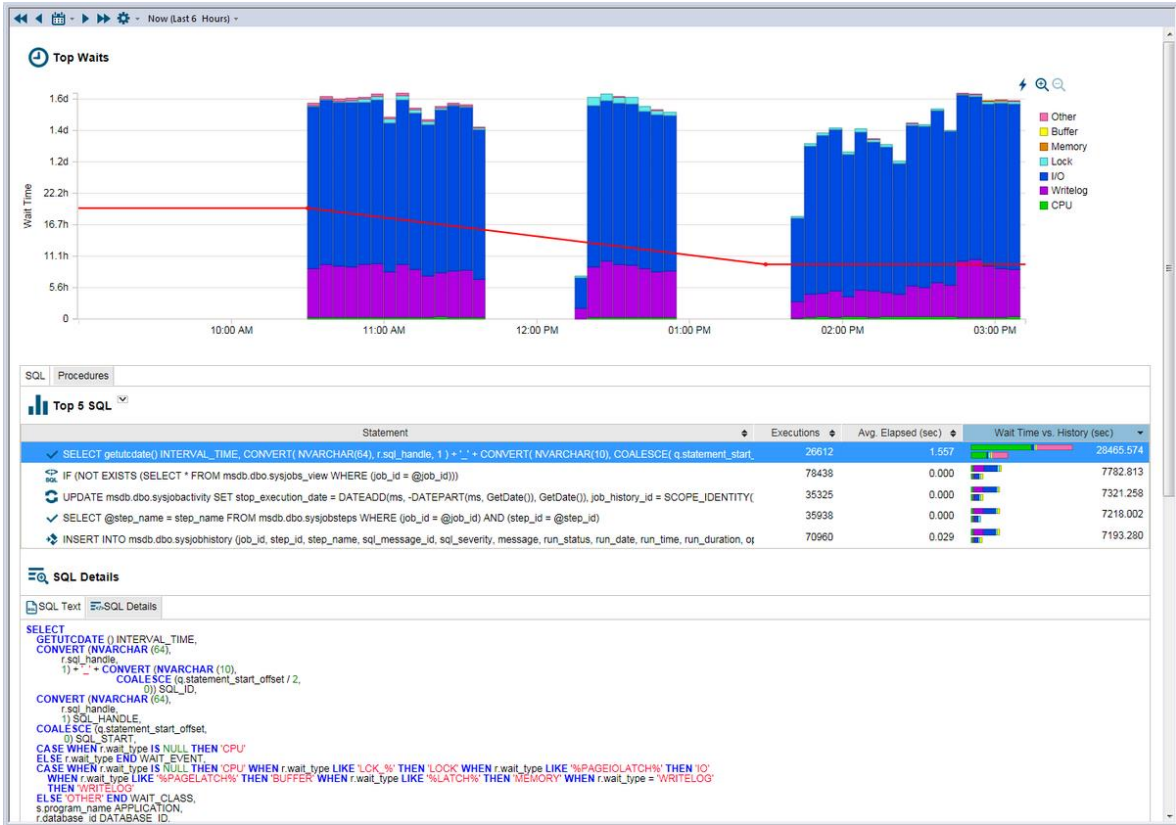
Now (Last 6 Hours)

Top Waits

1.6d
1.4d
1.2d
22.2h
16.7h
11.1h
5.6h
0

Wait Time

10:00 AM
11:00 AM
12:00 PM
01:00 PM
02:00 PM
03:00 PM

Other
Buffer
Memory
Lock
I/O
Writelog
CPU

SQL Procedures

Top 5 SQL

| Statement | Executions | Avg. Elapsed (sec) | Wait Time vs. History (sec) |
|---|---|---|---|
| SELECT getutcdate() INTERVAL_TIME, CONVERT( NVARCHAR(64), r.sql_handle, 1 ) + '_' + CONVERT( NVARCHAR(10), COALESCE( q.statement_start_ | 26612 | 1.557 | 28465.574 |
| IF (NOT EXISTS (SELECT * FROM msdb.dbo.sysjobs_view WHERE (job_id = @job_id))) | 78438 | 0.000 | 7782.813 |
| UPDATE msdb.dbo.sysjobactivity SET stop_execution_date = DATEADD(ms, -DATEPART(ms, GetDate()), GetDate()), job_history_id = SCOPE_IDENTITY( | 35325 | 0.000 | 7321.258 |
| SELECT @step_name = step_name FROM msdb.dbo.sysjobsteps WHERE (job_id = @job_id) AND (step_id = @step_id) | 35938 | 0.000 | 7218.002 |
| INSERT INTO msdb.dbo.sysjobhistory (job_id, step_id, step_name, sql_message_id, sql_severity, message, run_status, run_date, run_time, run_duration, op | 70960 | 0.029 | 7193.280 |

SQL Details

SQL Text SQL Details

SELECT
GETUTCDATE () INTERVAL_TIME,
CONVERT (NVARCHAR (64),
r.sql_handle,
1) + '_' + CONVERT (NVARCHAR (10),
COALESCE (q.statement_start_offset / 2,
0)) SQL_ID,
CONVERT (NVARCHAR (64),
r.sql_handle,
1) SQL_HANDLE,
COALESCE (q.statement_start_offset,
0) SQL_START,
CASE WHEN r.wait_type IS NULL THEN 'CPU'
ELSE r.wait_type END WAIT_EVENT,
CASE WHEN r.wait_type IS NULL THEN 'CPU' WHEN r.wait_type LIKE 'LCK_%' THEN 'LOCK' WHEN r.wait_type LIKE '%PAGEIOLATCH%' THEN 'IO'
WHEN r.wait_type LIKE '%PAGELATCH%' THEN 'BUFFER' WHEN r.wait_type LIKE '%LATCH%' THEN 'MEMORY' WHEN r.wait_type = 'WRITELOG'
THEN 'WRITELOG'
ELSE 'OTHER' END WAIT_CLASS,
s.program_name APPLICATION,
r.database_id DATABASE_ID,